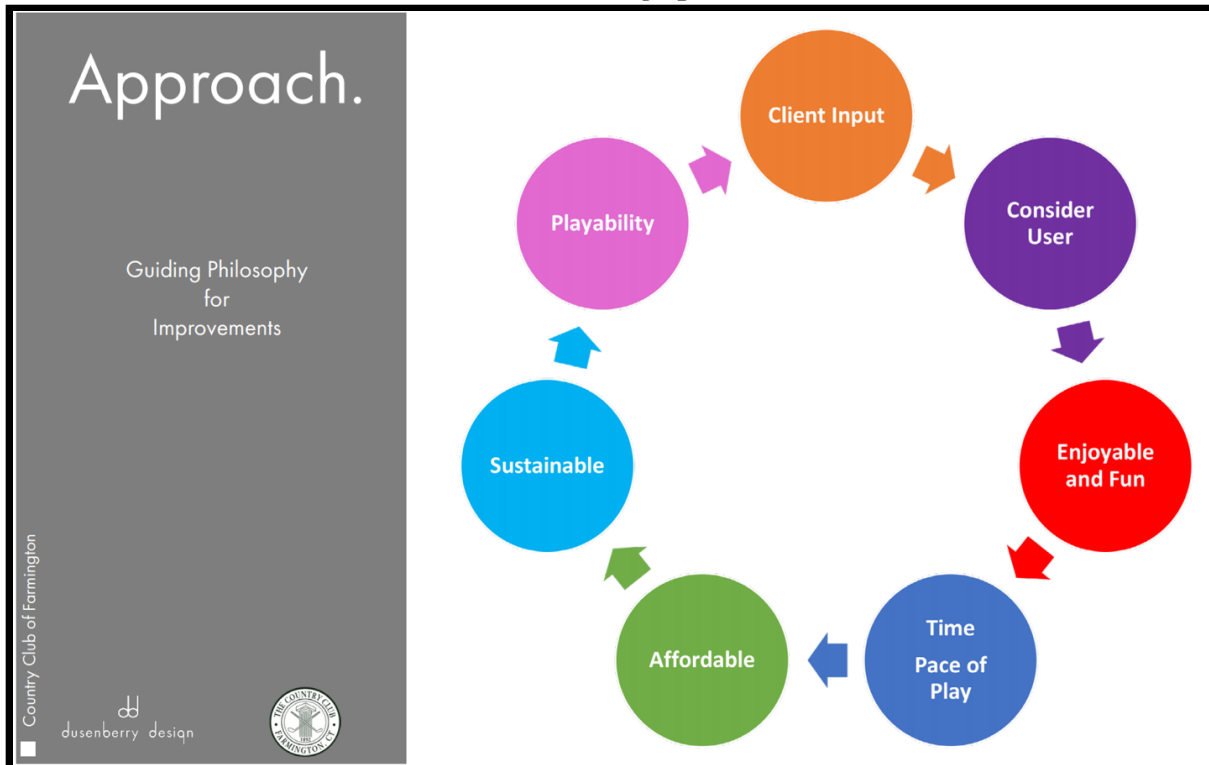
Approach.

Guiding Philosophy for Improvements

Country Club of Farmington

dd
dusenberry design

THE COUNTRY CLUB
FARMINGTON, CT

Client Input

Consider User

Enjoyable and Fun

Time
Pace of Play

Affordable

Sustainable

Playability